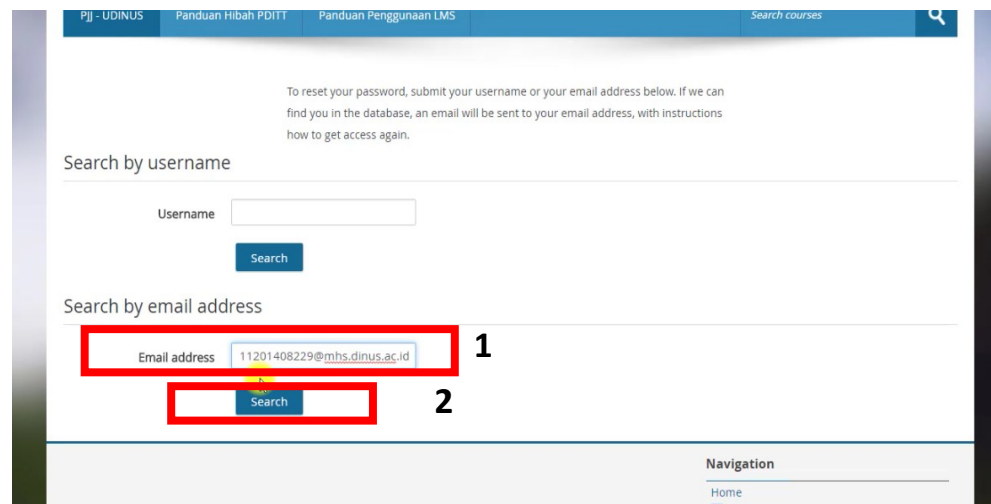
PJJ - UDINUS Panduan Hibah PDITT Panduan Penggunaan LMS Search courses

To reset your password, submit your username or your email address below. If we can find you in the database, an email will be sent to your email address, with instructions how to get access again.

Search by username

Username

Search

Search by email address

Email address 11201408229@mhs.dinus.ac.id

1

Search

2

Navigation

Home